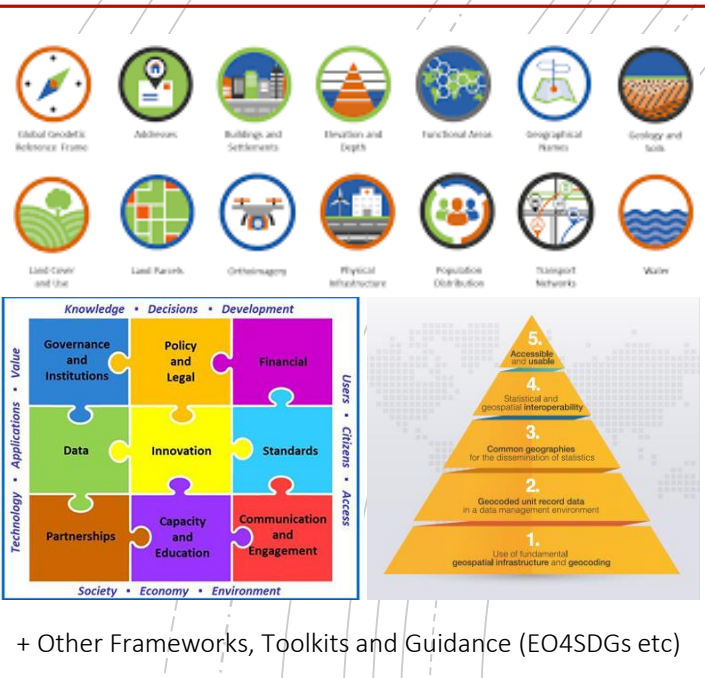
Global Geodetic Reference Frame

Addresses

Buildings and Settlements

Elevation and Depth

Functional Areas

Geographical Names

Geology and Soils

Land Cover and Use

Land Parcels

Orthoimagery

Physical Infrastructure

Population Distribution

Transport Networks

Water

Knowledge • Decisions • Development

Technology • Applications • Value

Users • Citizens • Access

Governance and Institutions

Policy and Legal

Financial

Data

Innovation

Standards

Partnerships

Capacity and Education

Communication and Engagement

Society • Economy • Environment

5. Accessible and usable

4. Statistical and geospatial interoperability

3. Common geographies for the dissemination of statistics

2. Geocoded unit record data in a data management environment

1. Use of fundamental geospatial infrastructure and geocoding

+ Other Frameworks, Toolkits and Guidance (EO4SDGs etc)